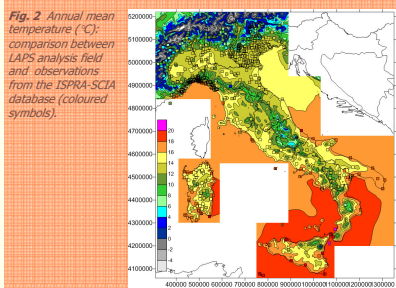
Fig. 2 Annual mean temperature (°C): comparison between LAPS analysis field and observations from the ISPRA-SCIA database (coloured symbols).

5200000
5100000
5000000
4900000
4800000
4700000
4600000
4500000
4400000
4300000
4200000
4100000

20
18
16
14
12
10
8
6
4
2
0
-2
-4

400000 500000 600000 700000 800000 900000 1000000 1100000 1200000 1300000